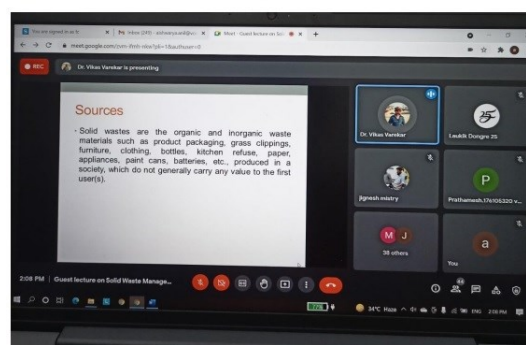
You are signed in as fr
Inbox (240) - aishwarya.ak@...
Meet - Guest lecture on Soli
meet.google.com/zvm-ffmh-nkw?pli=1&authuser=0

REC
Dr. Vikas Varekar is presenting

Sources

- Solid wastes are the organic and inorganic waste materials such as product packaging, grass clippings, furniture, clothing, bottles, kitchen refuse, paper, appliances, paint cans, batteries, etc., produced in a society, which do not generally carry any value to the first user(s).

Dr. Vikas Varekar
Laukik Dongre 25
jignesh mistry
P
Prathamesh.17e105320 v...
M J
38 others
a
You

2:08 PM | Guest lecture on Solid Waste Manage...

34°C Haze
ENG
2:08 PM